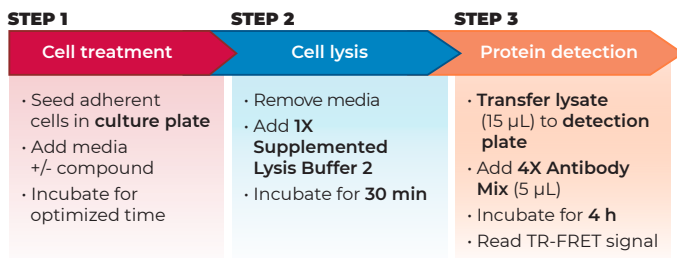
STEP 1

Cell treatment

- Seed adherent cells in **culture plate**
- Add media +/- compound
- Incubate for optimized time

STEP 2

Cell lysis

- Remove media
- Add **1X Supplemented Lysis Buffer 2**
- Incubate for **30 min**

STEP 3

Protein detection

- **Transfer lysate** (15 μL) to **detection plate**
- Add **4X Antibody Mix** (5 μL)
- Incubate for **4 h**
- Read TR-FRET signal